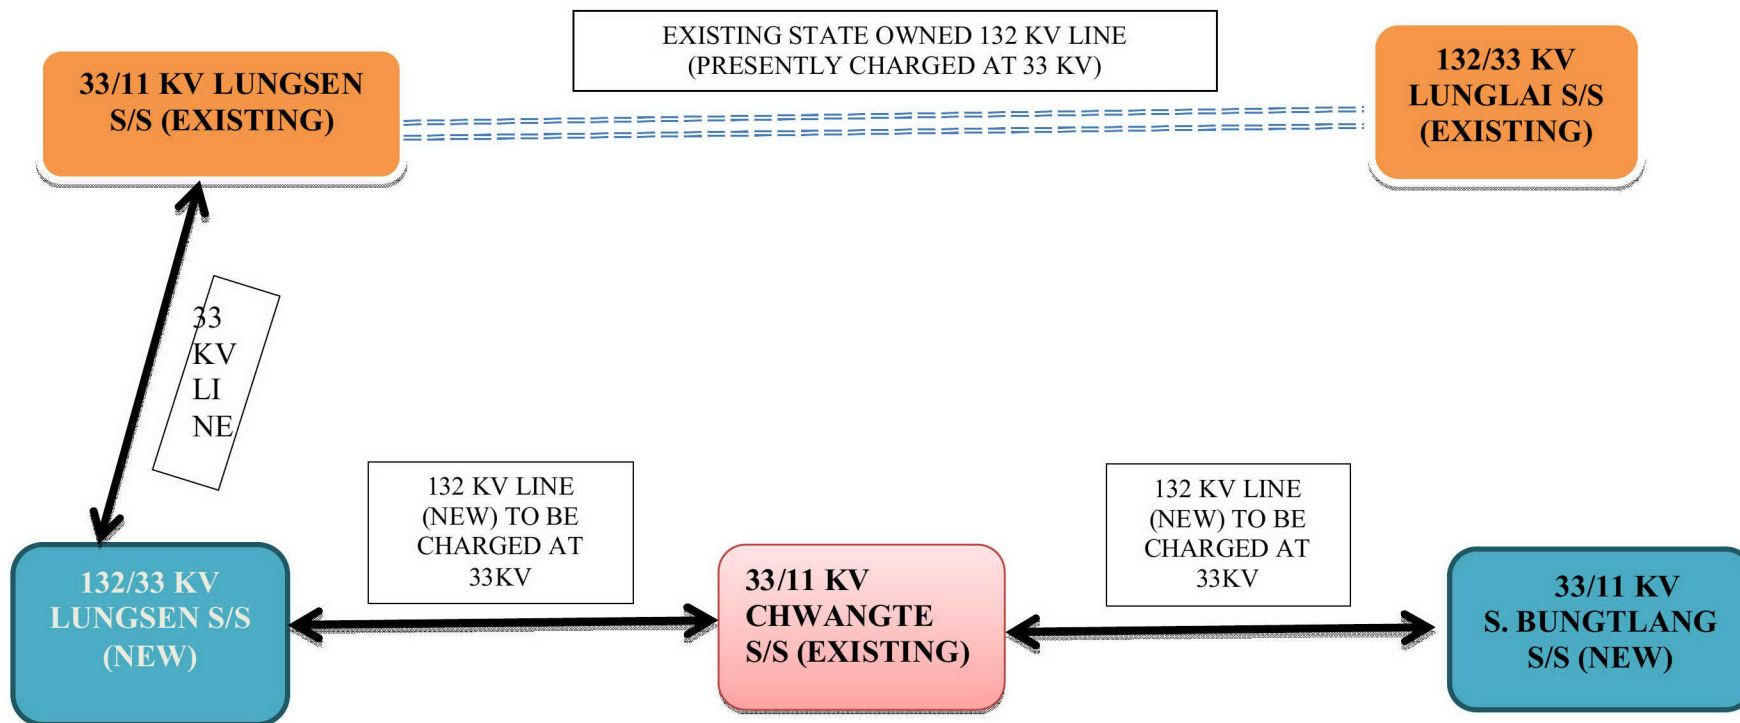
33/11 KV LUNGSEN S/S (EXISTING)

EXISTING STATE OWNED 132 KV LINE (PRESENTLY CHARGED AT 33 KV)

132/33 KV LUNGLAI S/S (EXISTING)

33 KV LI NE

132 KV LINE (NEW) TO BE CHARGED AT 33KV

132 KV LINE (NEW) TO BE CHARGED AT 33KV

132/33 KV LUNGSEN S/S (NEW)

33/11 KV CHWANGTE S/S (EXISTING)

33/11 KV S. BUNGTLANG S/S (NEW)